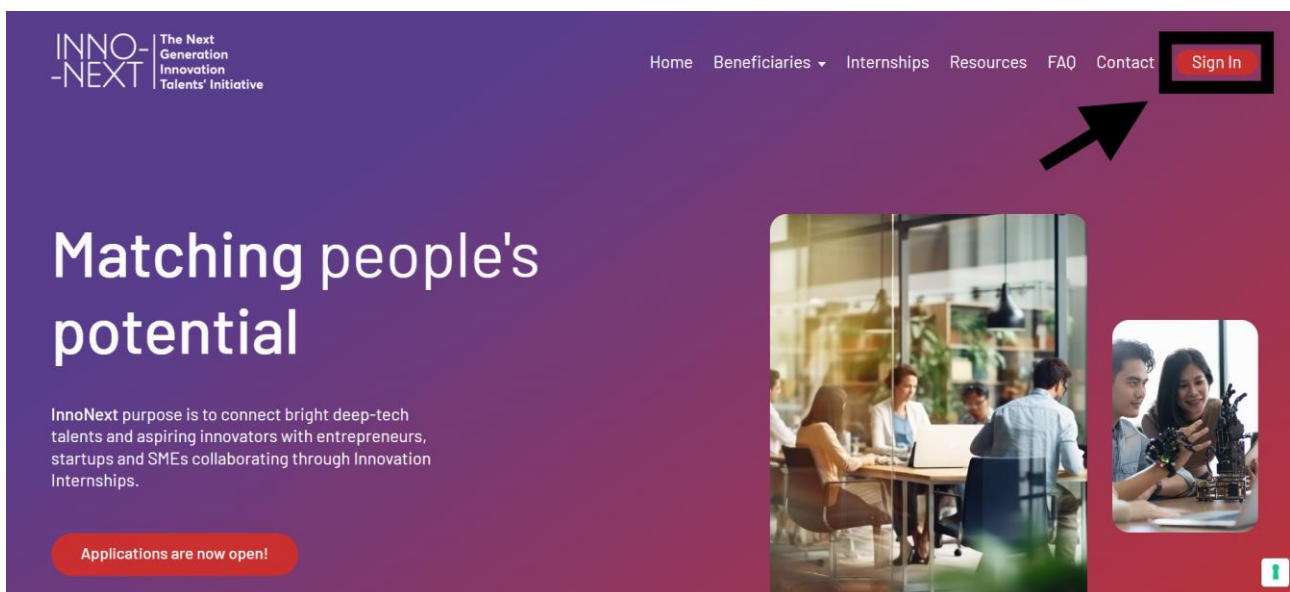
INNO-
-NEXT

The Next Generation Innovation Talents' Initiative

Home Beneficiaries Internships Resources FAQ Contact Sign In

Matching people's potential

InnoNext purpose is to connect bright deep-tech talents and aspiring innovators with entrepreneurs, startups and SMEs collaborating through Innovation Internships.

Applications are now open!